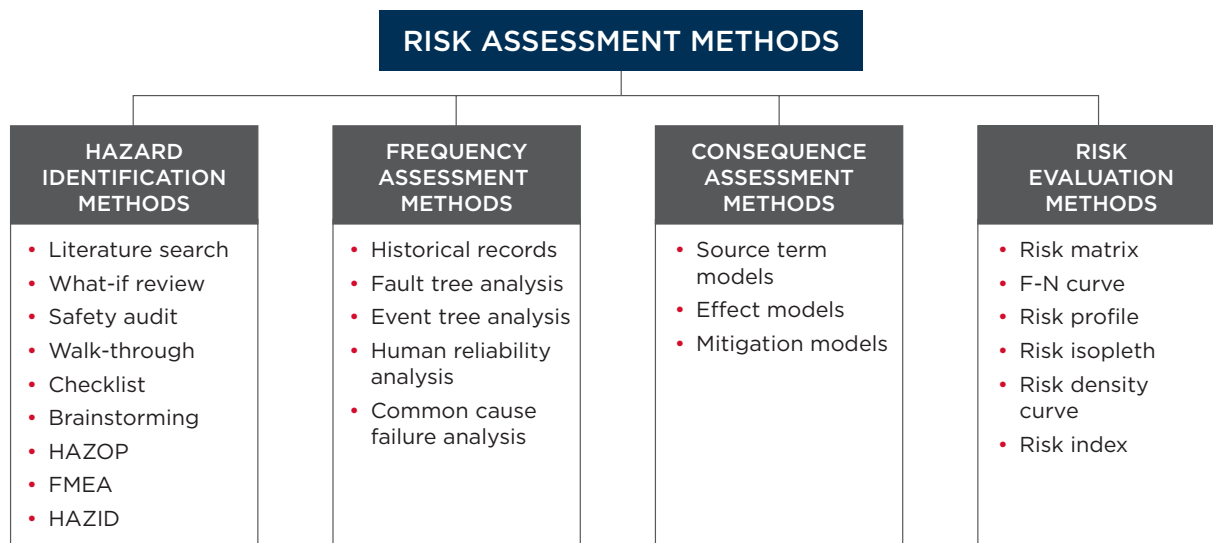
RISK ASSESSMENT METHODS

HAZARD IDENTIFICATION METHODS
- Literature search
- What-if review
- Safety audit
- Walk-through
- Checklist
- Brainstorming
- HAZOP
- FMEA
- HAZID

FREQUENCY ASSESSMENT METHODS
- Historical records
- Fault tree analysis
- Event tree analysis
- Human reliability analysis
- Common cause failure analysis

CONSEQUENCE ASSESSMENT METHODS
- Source term models
- Effect models
- Mitigation models

RISK EVALUATION METHODS
- Risk matrix
- F-N curve
- Risk profile
- Risk isopleth
- Risk density curve
- Risk index